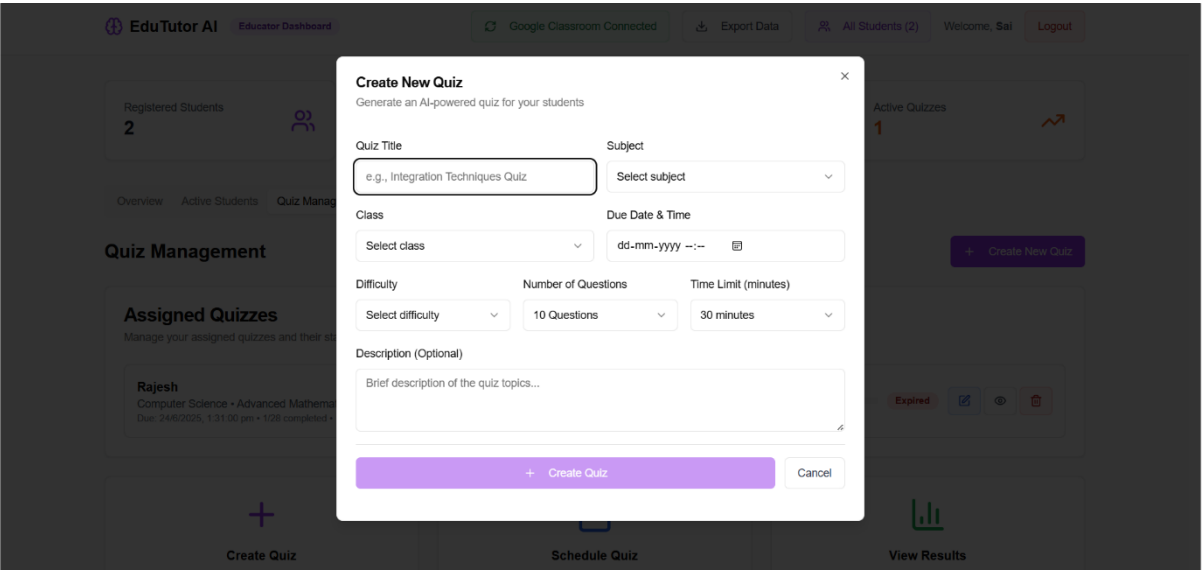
EduTutor AI Educator Dashboard

Google Classroom Connected Export Data All Students (2) Welcome, Sai Logout

Registered Students
2

Active Quizzes
1

Overview Active Students Quiz Manag

Quiz Management

+ Create New Quiz

Assigned Quizzes
Manage your assigned quizzes and their sta

Rajesh
Computer Science • Advanced Mathemat
Due: 24/6/2025, 1:31:00 pm • 1/26 completed •

Expired

Create Quiz

Schedule Quiz

View Results

Create New Quiz
Generate an AI-powered quiz for your students

×

Quiz Title
e.g., Integration Techniques Quiz

Subject
Select subject

Class
Select class

Due Date & Time
dd-mm-yyyy --:--

Difficulty
Select difficulty

Number of Questions
10 Questions

Time Limit (minutes)
30 minutes

Description (Optional)
Brief description of the quiz topics...

+ Create Quiz

Cancel